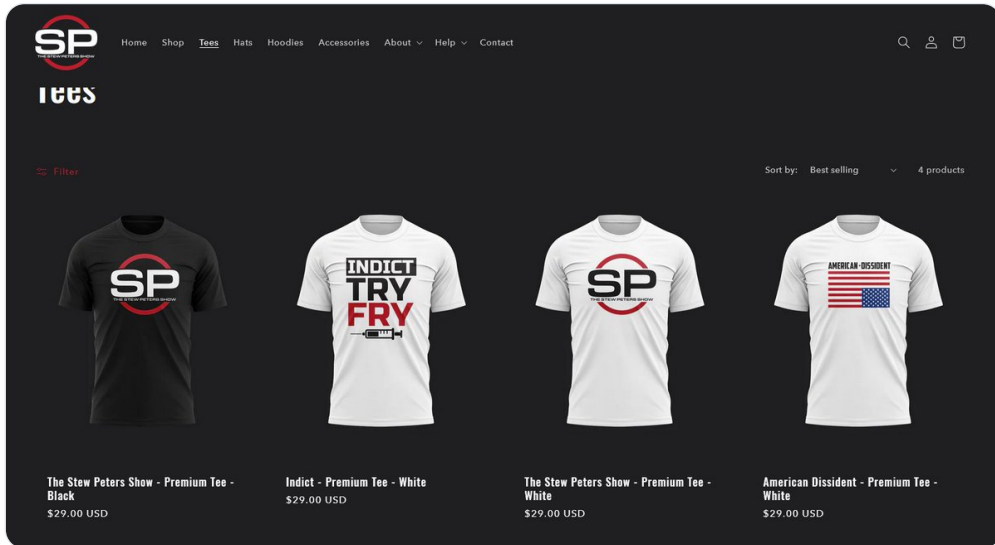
SP
THE STEW PETERS SHOW

Home Shop Tees Hats Hoodies Accessories About Help Contact

Tees

Filter

Sort by: Best selling 4 products

SP
THE STEW PETERS SHOW

The Stew Peters Show - Premium Tee - Black
$29.00 USD

INDICT TRY FRY

Indict - Premium Tee - White
$29.00 USD

SP
THE STEW PETERS SHOW

The Stew Peters Show - Premium Tee - White
$29.00 USD

AMERICAN-DISSIDENT

American Dissident - Premium Tee - White
$29.00 USD